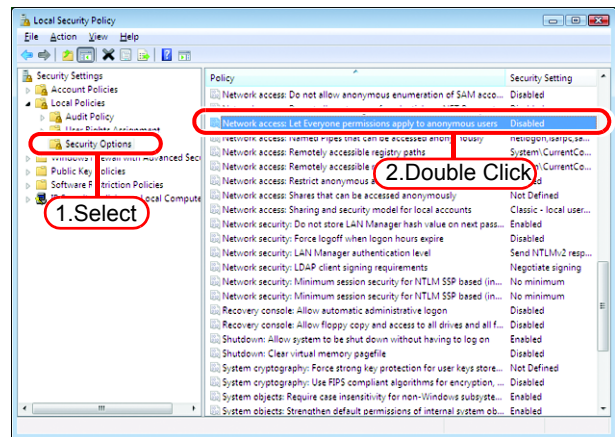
Local Security Policy

File Action View Help

Security Settings
Account Policies
Local Policies
Audit Policy
User Rights Assignment
Security Options
Windows Firewall with Advanced Sec
Public Key Policies
Software Restriction Policies
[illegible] Local Compute

1.Select

2.Double Click

| Policy | Security Setting |
|---|---|
| Network access: Do not allow anonymous enumeration of SAM acco... | Disabled |
| Network access: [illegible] | Disabled |
| Network access: Let Everyone permissions apply to anonymous users | Disabled |
| Network access: Named Pipes that can be accessed anonymously | netlogon,lsarpc,sa... |
| Network access: Remotely accessible registry paths | System\CurrentCo... |
| Network access: Remotely accessible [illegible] | System\CurrentCo... |
| Network access: Restrict anonymous a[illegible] | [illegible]ed |
| Network access: Shares that can be accessed anonymously | Not Defined |
| Network access: Sharing and security model for local accounts | Classic - local user... |
| Network security: Do not store LAN Manager hash value on next pass... | Enabled |
| Network security: Force logoff when logon hours expire | Disabled |
| Network security: LAN Manager authentication level | Send NTLMv2 resp... |
| Network security: LDAP client signing requirements | Negotiate signing |
| Network security: Minimum session security for NTLM SSP based (in... | No minimum |
| Network security: Minimum session security for NTLM SSP based (in... | No minimum |
| Recovery console: Allow automatic administrative logon | Disabled |
| Recovery console: Allow floppy copy and access to all drives and all f... | Disabled |
| Shutdown: Allow system to be shut down without having to log on | Enabled |
| Shutdown: Clear virtual memory pagefile | Disabled |
| System cryptography: Force strong key protection for user keys store... | Not Defined |
| System cryptography: Use FIPS compliant algorithms for encryption, ... | Disabled |
| System objects: Require case insensitivity for non-Windows subsyste... | Enabled |
| System objects: Strengthen default permissions of internal system ob... | Enabled |